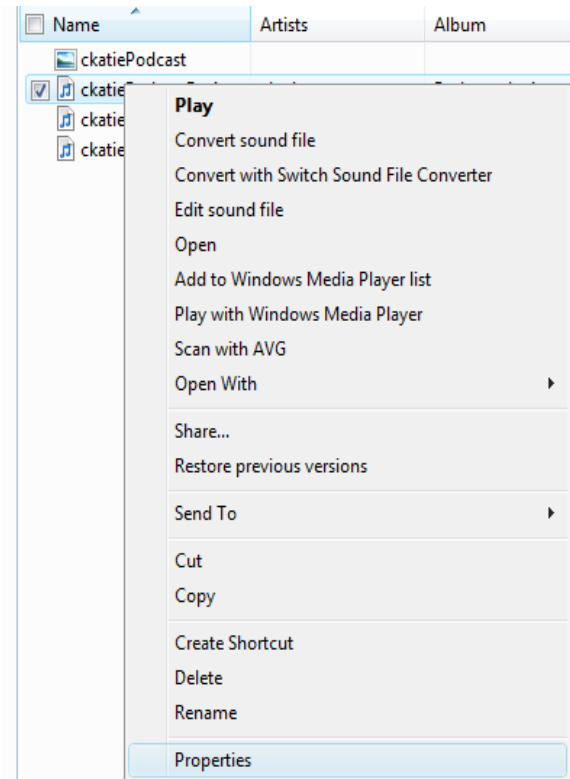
Name | Artists | Album

ckatiePodcast
ckatie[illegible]
ckatie
ckatie

Play
Convert sound file
Convert with Switch Sound File Converter
Edit sound file
Open
Add to Windows Media Player list
Play with Windows Media Player
Scan with AVG
Open With

Share...
Restore previous versions

Send To

Cut
Copy

Create Shortcut
Delete
Rename

Properties